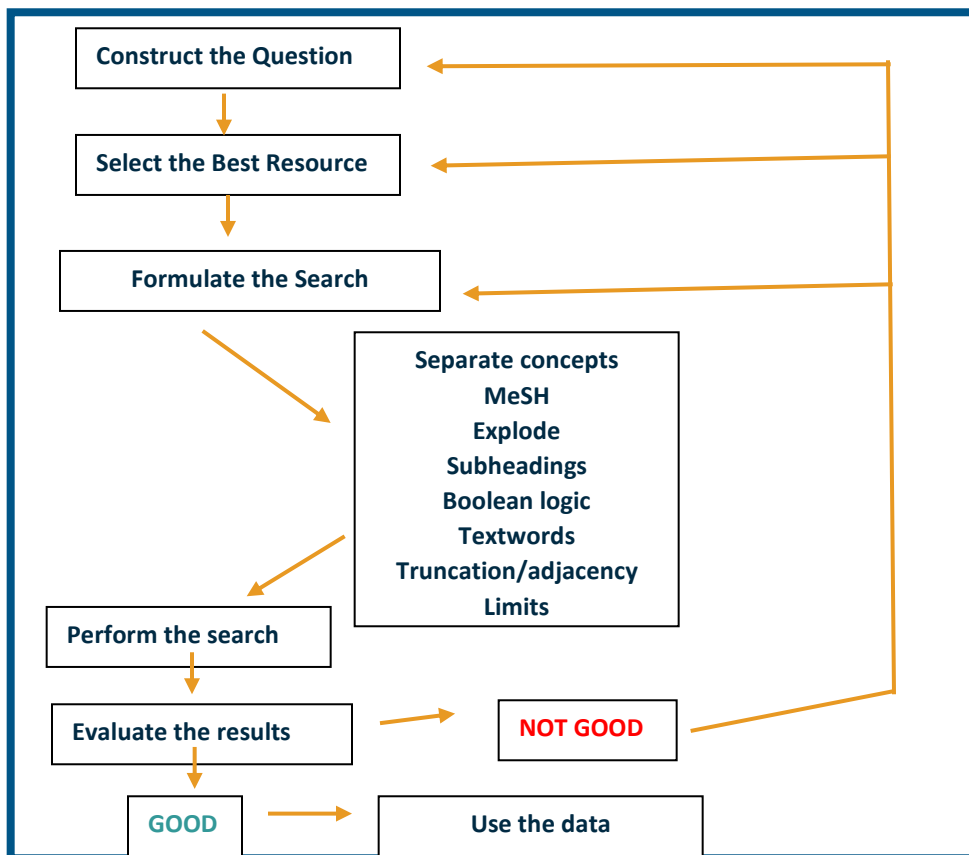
Construct the Question

Select the Best Resource

Formulate the Search

Separate concepts
MeSH
Explode
Subheadings
Boolean logic
Textwords
Truncation/adjacency
Limits

Perform the search

Evaluate the results

NOT GOOD

GOOD

Use the data